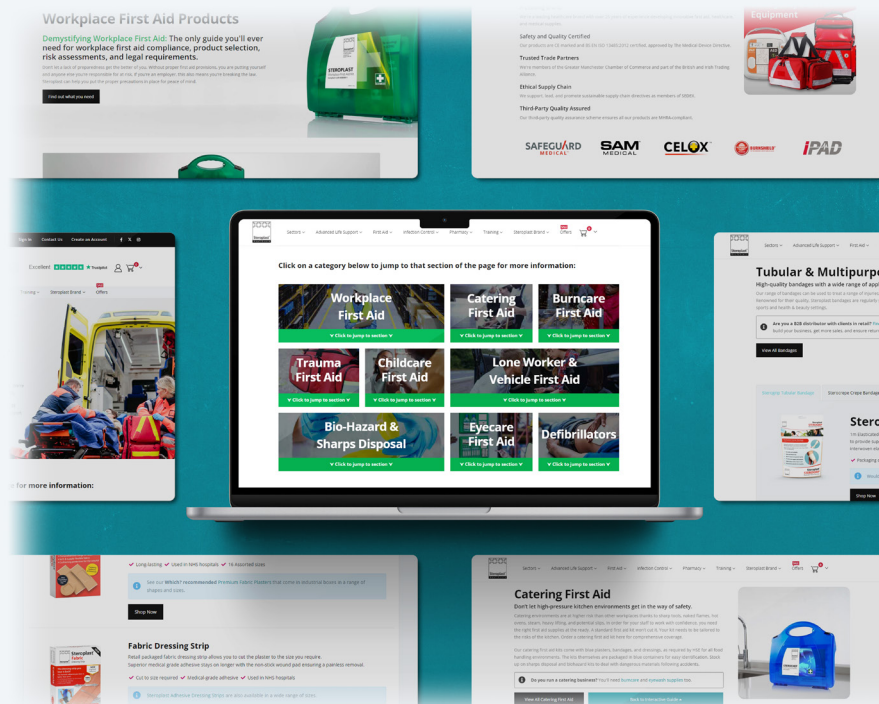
Workplace First Aid Products

Demystifying Workplace First Aid: The only guide you'll ever need for workplace first aid compliance, product selection, risk assessments, and legal requirements.

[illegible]

Find out what you need

Safety and Quality Certified

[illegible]

Trusted Trade Partners

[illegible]

Ethical Supply Chain

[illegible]

Third-Party Quality Assured

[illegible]

Equipment

SAFEGUARD MEDICAL

SAM MEDICAL

CELOX

iPAD

Sign In Contact Us Create an Account

Excellent Trustpilot

Training Steroplast Brand Offers

for more information:

Sectors Advanced Life Support First Aid Infection Control Pharmacy Training Steroplast Brand Offers

Click on a category below to jump to that section of the page for more information:

Workplace First Aid
Click to jump to section

Catering First Aid
Click to jump to section

Burncare First Aid
Click to jump to section

Trauma First Aid
Click to jump to section

Childcare First Aid
Click to jump to section

Lone Worker & Vehicle First Aid
Click to jump to section

Bio-Hazard & Sharps Disposal
Click to jump to section

Eyecare First Aid
Click to jump to section

Defibrillators
Click to jump to section

Sectors Advanced Life Support First Aid

Tubular & Multipurpo

High-quality bandages with a wide range of appl

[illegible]

View All Bandages

Sterc

Shop Now

Long lasting Used in NHS hospitals 16 Assorted sizes

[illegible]

Shop Now

Fabric Dressing Strip

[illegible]

Cut to size required Medical grade adhesive Used in NHS hospitals

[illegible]

Sectors Advanced Life Support First Aid Infection Control Pharmacy Training Steroplast Brand Offers

Catering First Aid

Don't let high-pressure kitchen environments get in the way of safety.

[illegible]

Do you run a catering business? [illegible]

View All Catering First Aid

Back to Interactive Guide